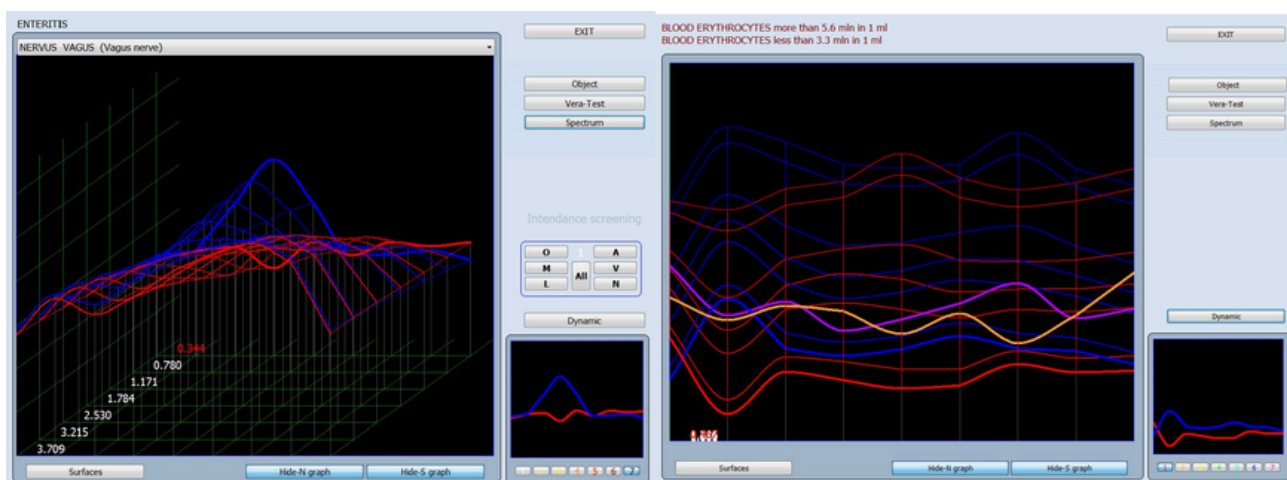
ENTERITIS

NERVUS VAGUS (Vagus nerve)

0.344
0.780
1.171
1.784
2.530
3.215
3.709

Surfaces
Hide-N graph
Hide-S graph

EXIT
Object
Vera-Test
Spectrum

Intendance screening

O
A
M
All
V
L
N

Dynamic

5
6
7

BLOOD ERYTHROCYTES more than 5.6 mln in 1 ml
BLOOD ERYTHROCYTES less than 3.3 mln in 1 ml

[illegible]

Surfaces
Hide-N graph
Hide-S graph

EXIT
Object
Vera-Test
Spectrum

Dynamic

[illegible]